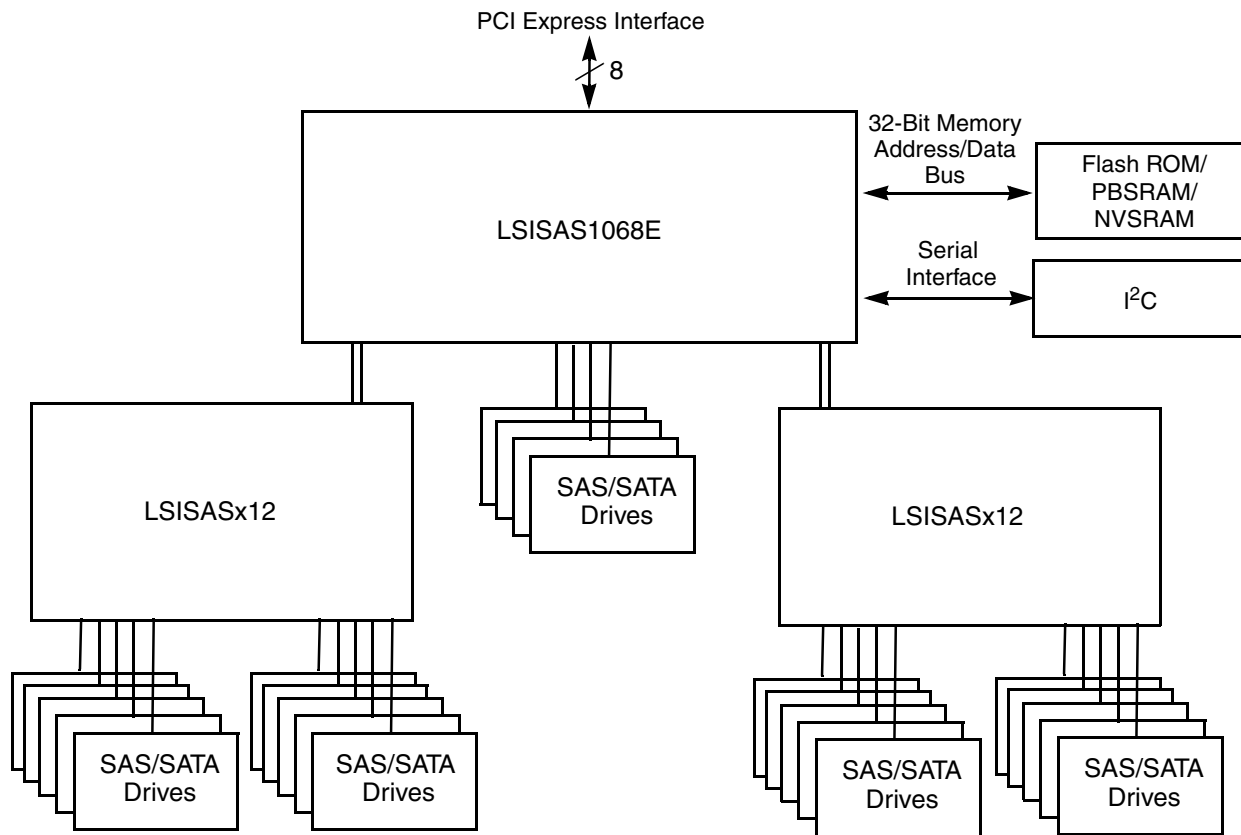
PCI Express Interface

8

32-Bit Memory Address/Data Bus

Flash ROM/ PBSRAM/ NVSRAM

LSISAS1068E

Serial Interface

$I^2C$

LSISASx12

SAS/SATA Drives

LSISASx12

SAS/SATA Drives

SAS/SATA Drives

SAS/SATA Drives

SAS/SATA Drives